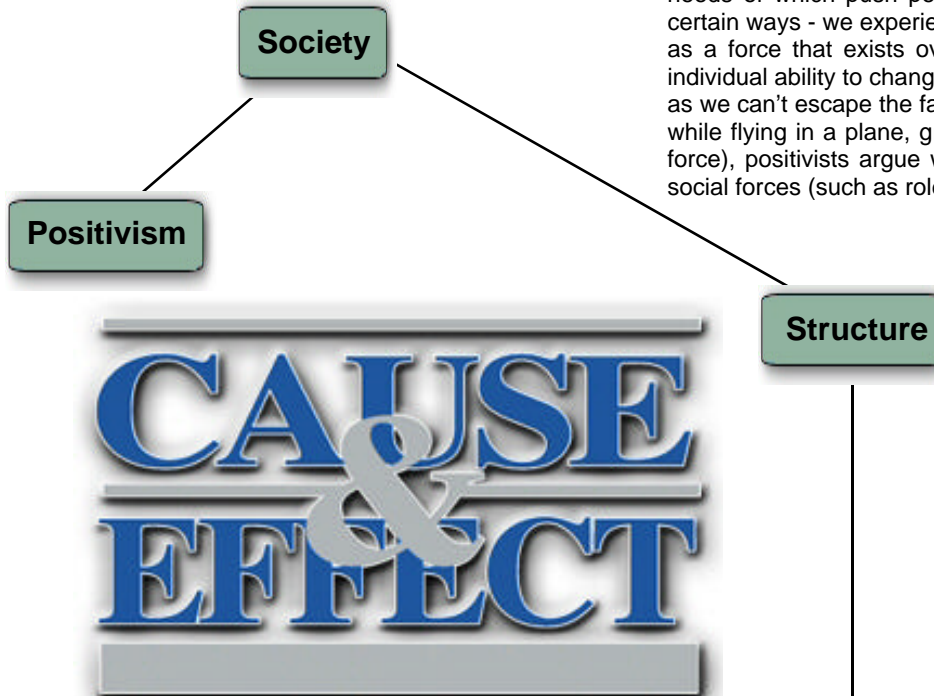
needs of which push pe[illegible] certain ways - we experie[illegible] as a force that exists ov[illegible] individual ability to chang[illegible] as we can't escape the fa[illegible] while flying in a plane, g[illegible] force), positivists argue v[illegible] social forces (such as rol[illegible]

Society

Positivism

Structure

CAUSE & EFFECT